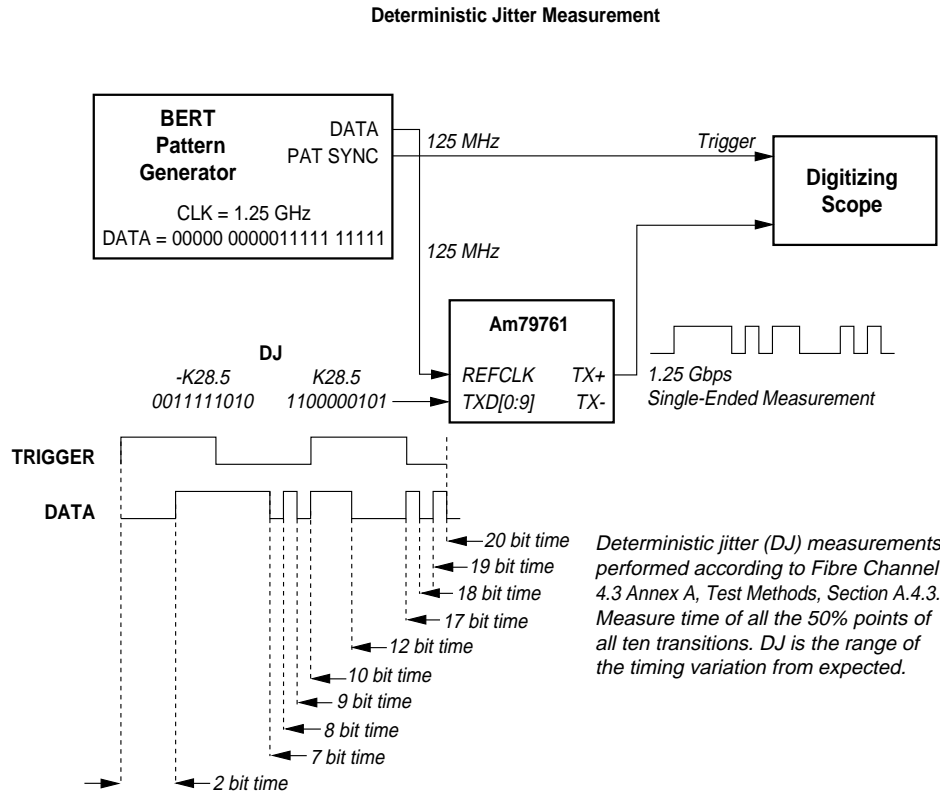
Deterministic Jitter Measurement

BERT Pattern Generator

DATA
PAT SYNC

CLK = 1.25 GHz
DATA = 00000 0000011111 11111

125 MHz

Trigger

Digitizing Scope

125 MHz

Am79761

DJ
-K28.5
0011111010
K28.5
1100000101

REFCLK
TXD[0:9]
TX+
TX-

1.25 Gbps
Single-Ended Measurement

TRIGGER

DATA

20 bit time
19 bit time
18 bit time
17 bit time
12 bit time
10 bit time
9 bit time
8 bit time
7 bit time
2 bit time

Deterministic jitter (DJ) measurements performed according to Fibre Channel 4.3 Annex A, Test Methods, Section A.4.3. Measure time of all the 50% points of all ten transitions. DJ is the range of the timing variation from expected.